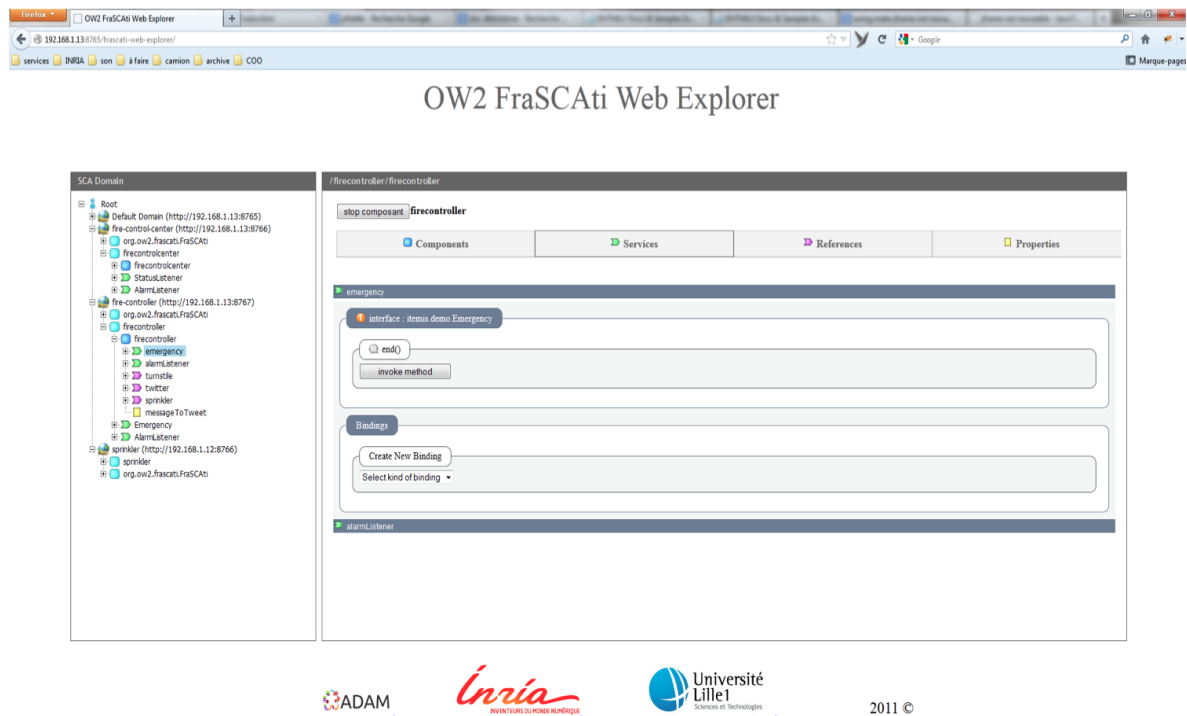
Firefox OW2 FraSCAti Web Explorer

192.168.1.13:8765/frascati-web-explorer/

Google

services INRIA son à faire camion archive COO

Marque-pages

OW2 FraSCAti Web Explorer

SCA Domain

Root
Default Domain (http://192.168.1.13:8765)
fire-control-center (http://192.168.1.13:8766)
org.ow2.frascati.FraSCAti
firecontrolcenter
firecontrolcenter
StatusListener
AlarmListener
fire-controller (http://192.168.1.13:8767)
org.ow2.frascati.FraSCAti
firecontroller
firecontroller
emergency
alarmListener
turnstile
twitter
sprinkler
messageToTweet
Emergency
AlarmListener
sprinkler (http://192.168.1.12:8766)
sprinkler
org.ow2.frascati.FraSCAti

/firecontroller/firecontroller

stop composant firecontroller

Components | Services | References | Properties

emergency

interface : itemis.demo.Emergency

end()

invoke method

Bindings

Create New Binding

Select kind of binding

alarmListener

ADAM

Inria
INVENTEURS DU MONDE NUMÉRIQUE

Université Lille1
Sciences et Technologies

2011 ©